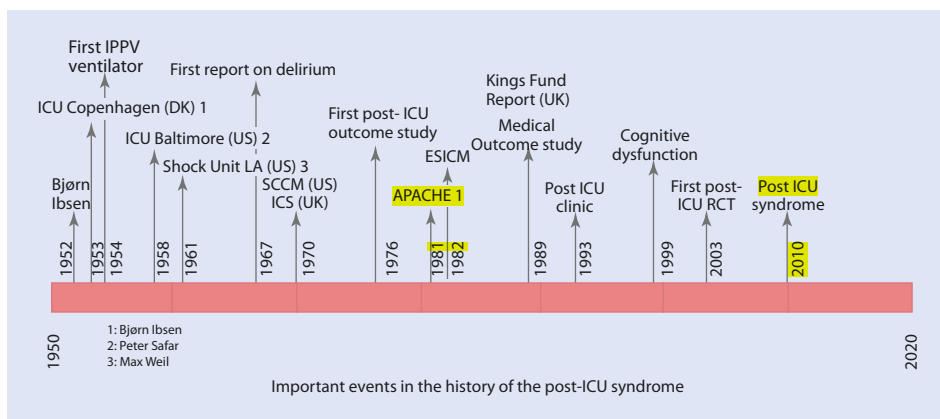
First IPPV ventilator

First report on delirium

Kings Fund Report (UK)

ICU Copenhagen (DK) 1

First post- ICU outcome study

Medical Outcome study

ICU Baltimore (US) 2

Cognitive dysfunction

ESICM

Shock Unit LA (US) 3

Bjørn Ibsen

SCCM (US) ICS (UK)

APACHE 1

Post ICU clinic

First post- ICU RCT

Post ICU syndrome

1952
1953
1954
1958
1961
1967
1970
1976
1981
1982
1989
1993
1999
2003
2010

1950

1: Bjørn Ibsen
2: Peter Safar
3: Max Weil

2020

Important events in the history of the post-ICU syndrome